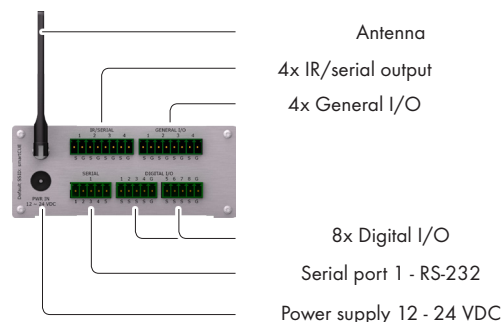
Antenna

4x IR/serial output

4x General I/O

IR/SERIAL
1 2 3 4
S G S G S G S G

GENERAL I/O
1 2 3 4
S G S G S G S G

Default SSID: smartCUE

SERIAL
1

DIGITAL I/O
1 2 3 4 G 5 6 7 8 G

PWR IN
12 - 24 VDC

8x Digital I/O

Serial port 1 - RS-232

Power supply 12 - 24 VDC